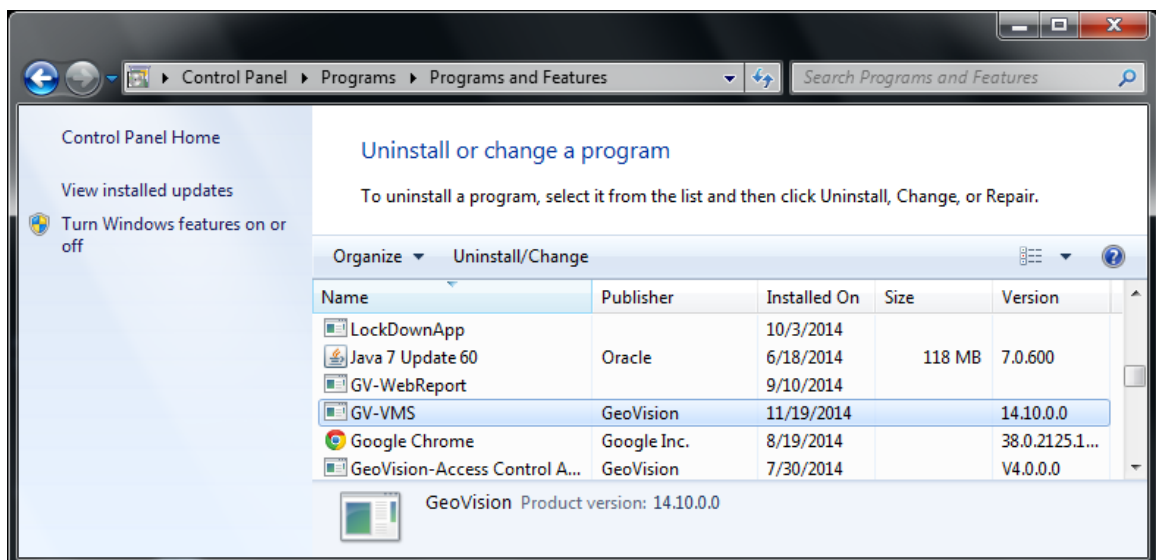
Control Panel ▸ Programs ▸ Programs and Features

Search Programs and Features

Control Panel Home

View installed updates

Turn Windows features on or off

Uninstall or change a program

To uninstall a program, select it from the list and then click Uninstall, Change, or Repair.

Organize ▾ Uninstall/Change

| Name | Publisher | Installed On | Size | Version |
|---|---|---|---|---|
| LockDownApp | | 10/3/2014 | | |
| Java 7 Update 60 | Oracle | 6/18/2014 | 118 MB | 7.0.600 |
| GV-WebReport | | 9/10/2014 | | |
| GV-VMS | GeoVision | 11/19/2014 | | 14.10.0.0 |
| Google Chrome | Google Inc. | 8/19/2014 | | 38.0.2125.1... |
| GeoVision-Access Control A... | GeoVision | 7/30/2014 | | V4.0.0.0 |

GeoVision Product version: 14.10.0.0